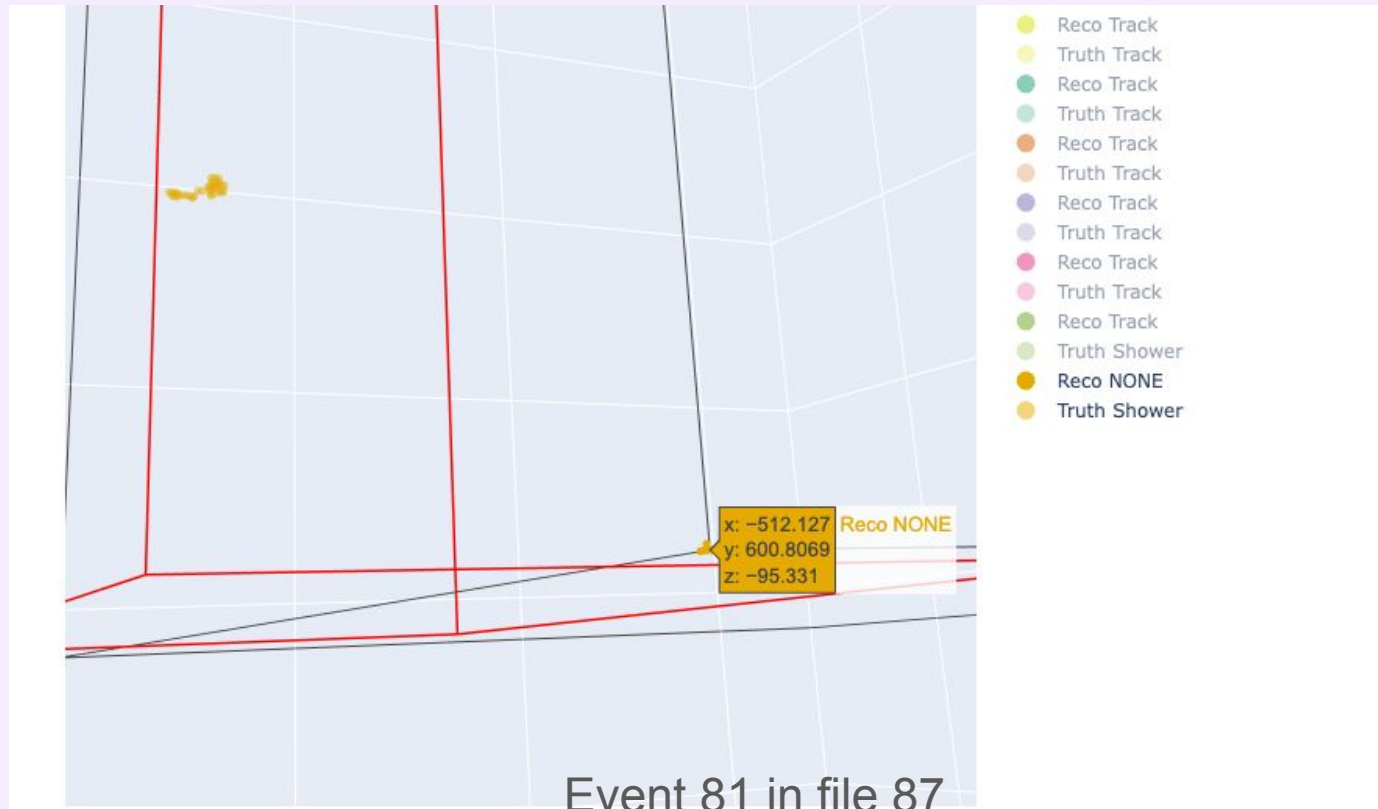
x: −512.127
y: 600.8069
z: −95.331
Reco NONE

Reco Track
Truth Track
Reco Track
Truth Track
Reco Track
Truth Track
Reco Track
Truth Track
Reco Track
Truth Track
Reco Track
Truth Shower
Reco NONE
Truth Shower

Event 81 in file 87